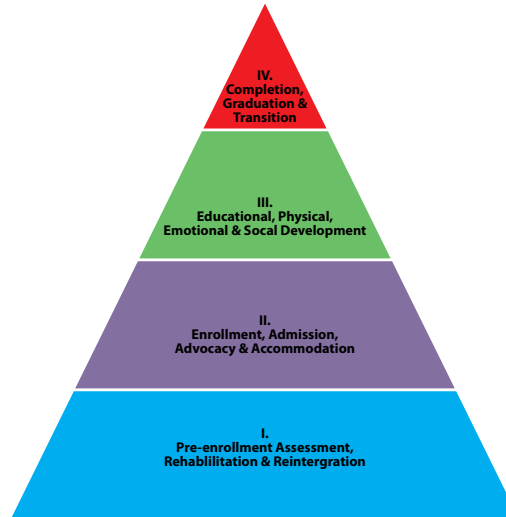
IV.
Completion,
Graduation &
Transition

III.
Educational, Physical,
Emotional & Socal Development

II.
Enrollment, Admission,
Advocacy & Accommodation

I.
Pre-enrollment Assessment,
Rehablilitation & Reintergration